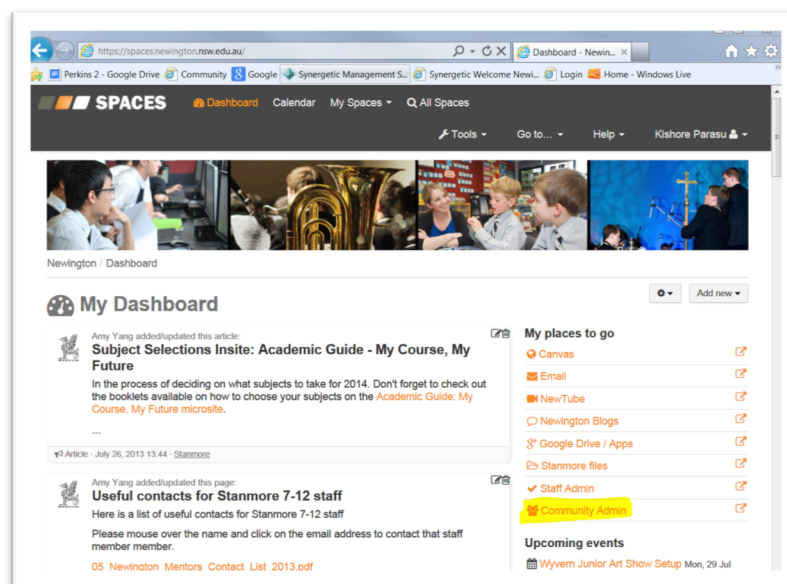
https://spaces.newington.nsw.edu.au/

Dashboard - Newin...

Perkins 2 - Google Drive | Community | Google | Synergetic Management S... | Synergetic Welcome Newi... | Login | Home - Windows Live

SPACES | Dashboard | Calendar | My Spaces ▾ | All Spaces

Tools ▾ | Go to... ▾ | Help ▾ | Kishore Parasu ▾

Newington / Dashboard

My Dashboard

Add new ▾

Amy Yang added/updated this article:

Subject Selections Insite: Academic Guide - My Course, My Future

In the process of deciding on what subjects to take for 2014. Don't forget to check out the booklets available on how to choose your subjects on the Academic Guide: My Course, My Future microsite.

...

Article · July 26, 2013 13:44 · Stanmore

Amy Yang added/updated this page:

Useful contacts for Stanmore 7-12 staff

Here is a list of useful contacts for Stanmore 7-12 staff

Please mouse over the name and click on the email address to contact that staff member member.

05_Newington_Mentors_Contact_List_2013.pdf

My places to go

Canvas

Email

NewTube

Newington Blogs

Google Drive / Apps

Stanmore files

Staff Admin

Community Admin

Upcoming events

Wyvern Junior Art Show Setup Mon, 29 Jul